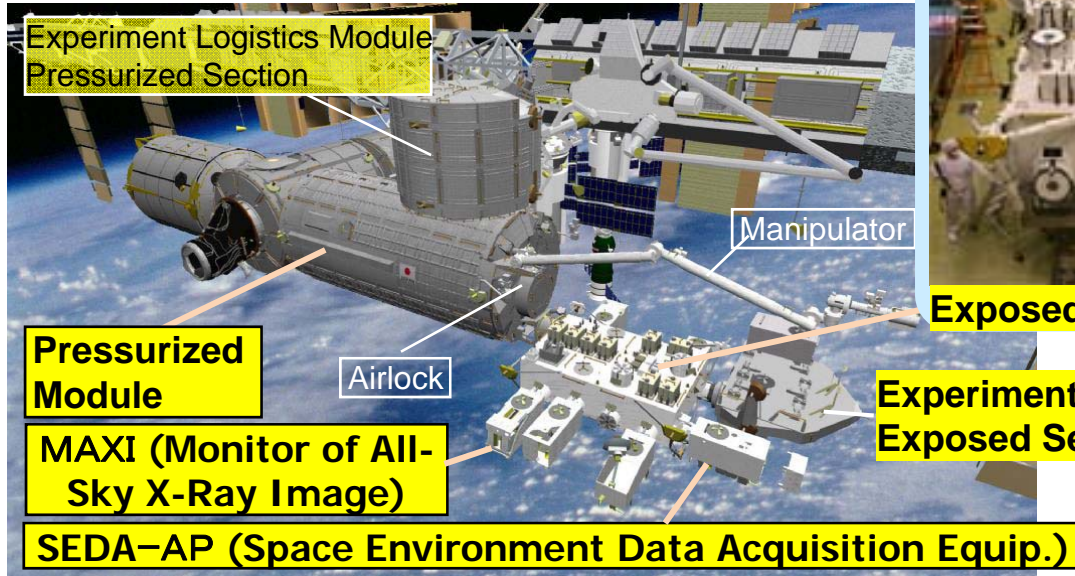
Experiment Logistics Module Pressurized Section

Manipulator

Exposec

Pressurized Module

Airlock

Experiment Exposed Se

MAXI (Monitor of All-Sky X-Ray Image)

SEDA−AP (Space Environment Data Acquisition Equip.)